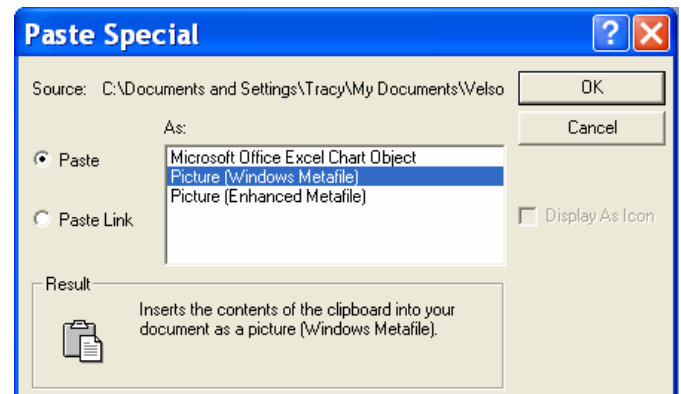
Paste Special

?

Source: C:\Documents and Settings\Tracy\My Documents\Velso

OK

Cancel

As:

Paste

Paste Link

Microsoft Office Excel Chart Object
Picture (Windows Metafile)
Picture (Enhanced Metafile)

Display As Icon

Result

Inserts the contents of the clipboard into your document as a picture (Windows Metafile).